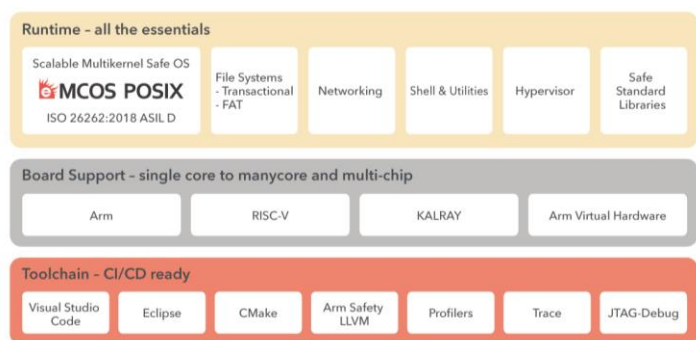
Runtime – all the essentials

Scalable Multikernel Safe OS
eMCOS POSIX
ISO 26262:2018 ASIL D

File Systems
- Transactional
- FAT

Networking

Shell & Utilities

Hypervisor

Safe
Standard
Libraries

Board Support – single core to manycore and multi-chip

Arm

RISC-V

KALRAY

Arm Virtual Hardware

Toolchain – CI/CD ready

Visual Studio
Code

Eclipse

CMake

Arm Safety
LLVM

Profilers

Trace

JTAG-Debug